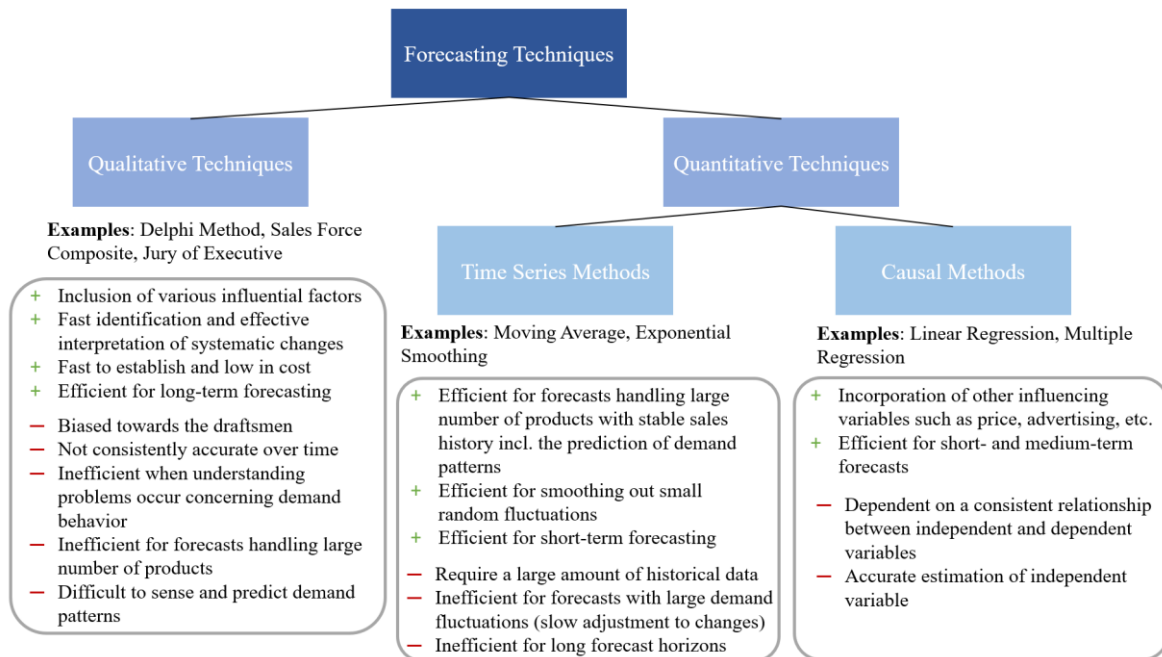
Forecasting Techniques

Qualitative Techniques

Quantitative Techniques

**Examples**: Delphi Method, Sales Force Composite, Jury of Executive

+ Inclusion of various influential factors
+ Fast identification and effective interpretation of systematic changes
+ Fast to establish and low in cost
+ Efficient for long-term forecasting
– Biased towards the draftsmen
– Not consistently accurate over time
– Inefficient when understanding problems occur concerning demand behavior
– Inefficient for forecasts handling large number of products
– Difficult to sense and predict demand patterns

Time Series Methods

**Examples**: Moving Average, Exponential Smoothing

+ Efficient for forecasts handling large number of products with stable sales history incl. the prediction of demand patterns
+ Efficient for smoothing out small random fluctuations
+ Efficient for short-term forecasting
– Require a large amount of historical data
– Inefficient for forecasts with large demand fluctuations (slow adjustment to changes)
– Inefficient for long forecast horizons

Causal Methods

**Examples**: Linear Regression, Multiple Regression

+ Incorporation of other influencing variables such as price, advertising, etc.
+ Efficient for short- and medium-term forecasts
– Dependent on a consistent relationship between independent and dependent variables
– Accurate estimation of independent variable